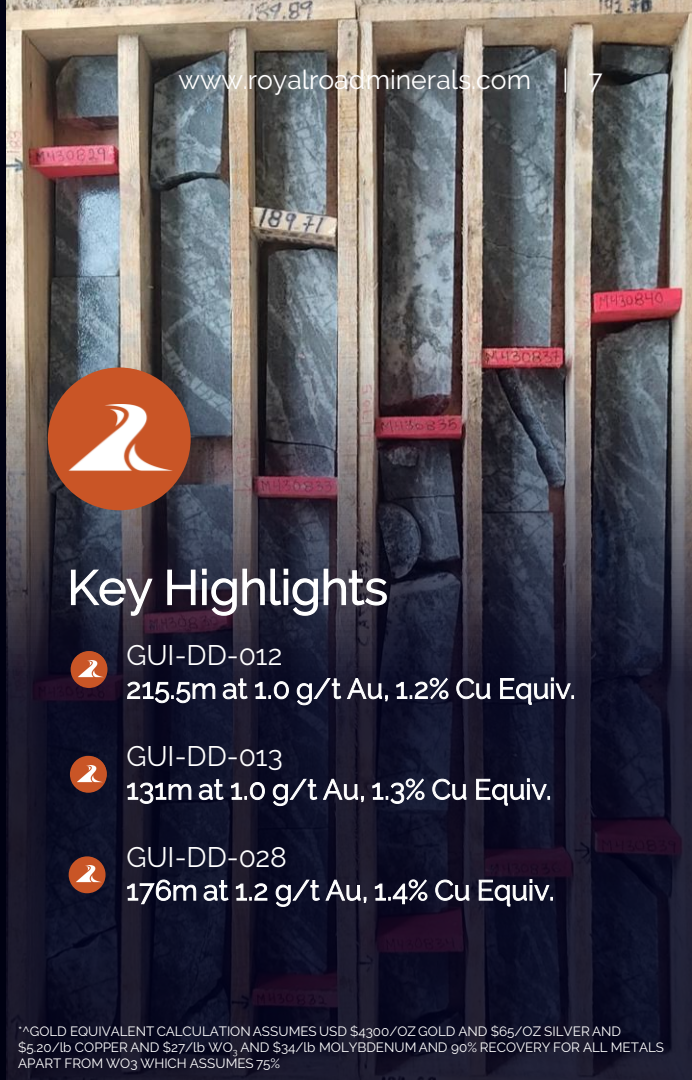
www.royalroadminerals.com | 7

189.89

M430829

189.71

M430840

M430838

M430835

M430830

Key Highlights

GUI-DD-012
215.5m at 1.0 g/t Au, 1.2% Cu Equiv.

GUI-DD-013
131m at 1.0 g/t Au, 1.3% Cu Equiv.

GUI-DD-028
176m at 1.2 g/t Au, 1.4% Cu Equiv.

*^GOLD EQUIVALENT CALCULATION ASSUMES USD $4300/OZ GOLD AND $65/OZ SILVER AND $5.20/lb COPPER AND $27/lb $WO_3$ AND $34/lb MOLYBDENUM AND 90% RECOVERY FOR ALL METALS APART FROM WO3 WHICH ASSUMES 75%